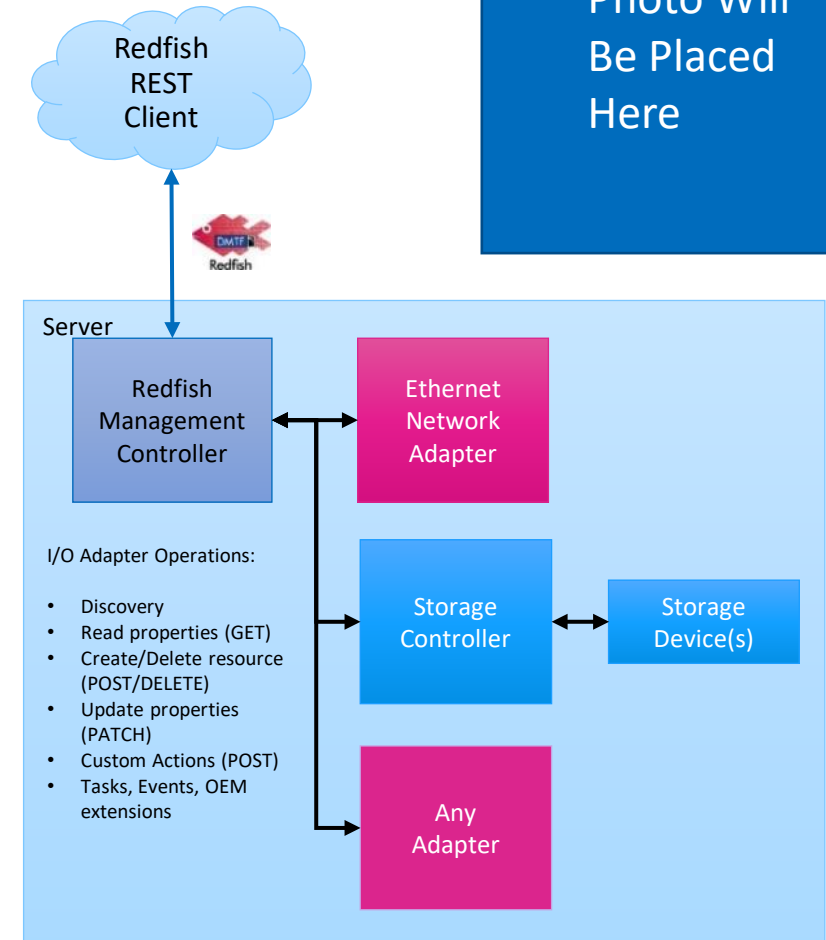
Redfish REST Client

Photo Will Be Placed Here

DMTF
Redfish

Server

Redfish Management Controller

Ethernet Network Adapter

I/O Adapter Operations:

- Discovery
- Read properties (GET)
- Create/Delete resource (POST/DELETE)
- Update properties (PATCH)
- Custom Actions (POST)
- Tasks, Events, OEM extensions

Storage Controller

Storage Device(s)

Any Adapter